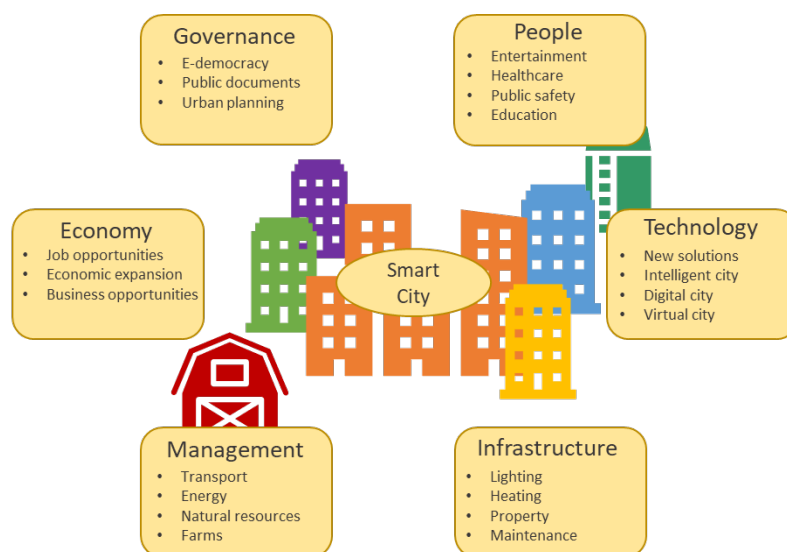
Governance
- E-democracy
- Public documents
- Urban planning

People
- Entertainment
- Healthcare
- Public safety
- Education

Economy
- Job opportunities
- Economic expansion
- Business opportunities

Smart City

Technology
- New solutions
- Intelligent city
- Digital city
- Virtual city

Management
- Transport
- Energy
- Natural resources
- Farms

Infrastructure
- Lighting
- Heating
- Property
- Maintenance